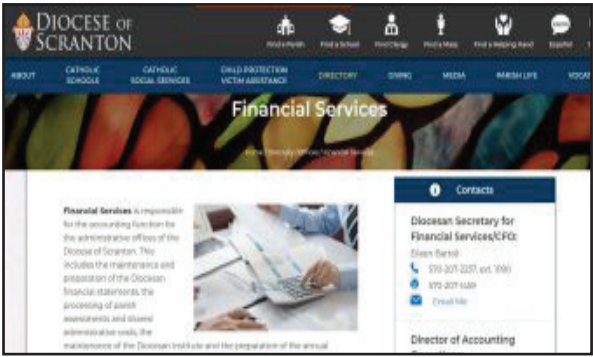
DIOCESE OF SCRANTON

Find a Parish Find a School Find Clergy Find a Mass Find a Helping Hand Español

ABOUT CATHOLIC SCHOOLS CATHOLIC SOCIAL SERVICES CHILD PROTECTION VICTIM ASSISTANCE DIRECTORY GIVING MEDIA PARISH LIFE VOCA

Financial Services

Home / Directory / Offices / Financial Services

Financial Services is responsible for the accounting function for the administrative offices of the Diocese of Scranton. This includes the maintenance and preparation of the Diocesan financial statements, the processing of parish assessments and diocesan administrative costs, the maintenance of the Diocesan Institute and the preparation of the annual

Contacts

Diocesan Secretary for Financial Services/CFO:

Eileen Bartoli

570-207-2237, ext. 1091

570-207-1489

Email Me

Director of Accounting